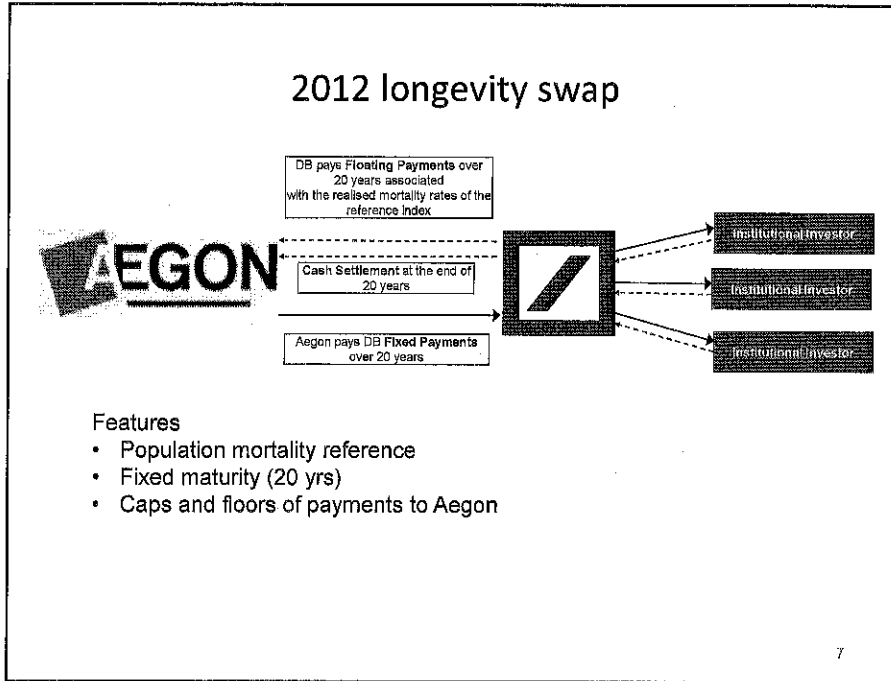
2012 longevity swap

DB pays Floating Payments over 20 years associated with the realised mortality rates of the reference index

AEGON

Cash Settlement at the end of 20 years

Aegon pays DB Fixed Payments over 20 years

Institutional Investor

Institutional Investor

Institutional Investor

Features
• Population mortality reference
• Fixed maturity (20 yrs)
• Caps and floors of payments to Aegon

7